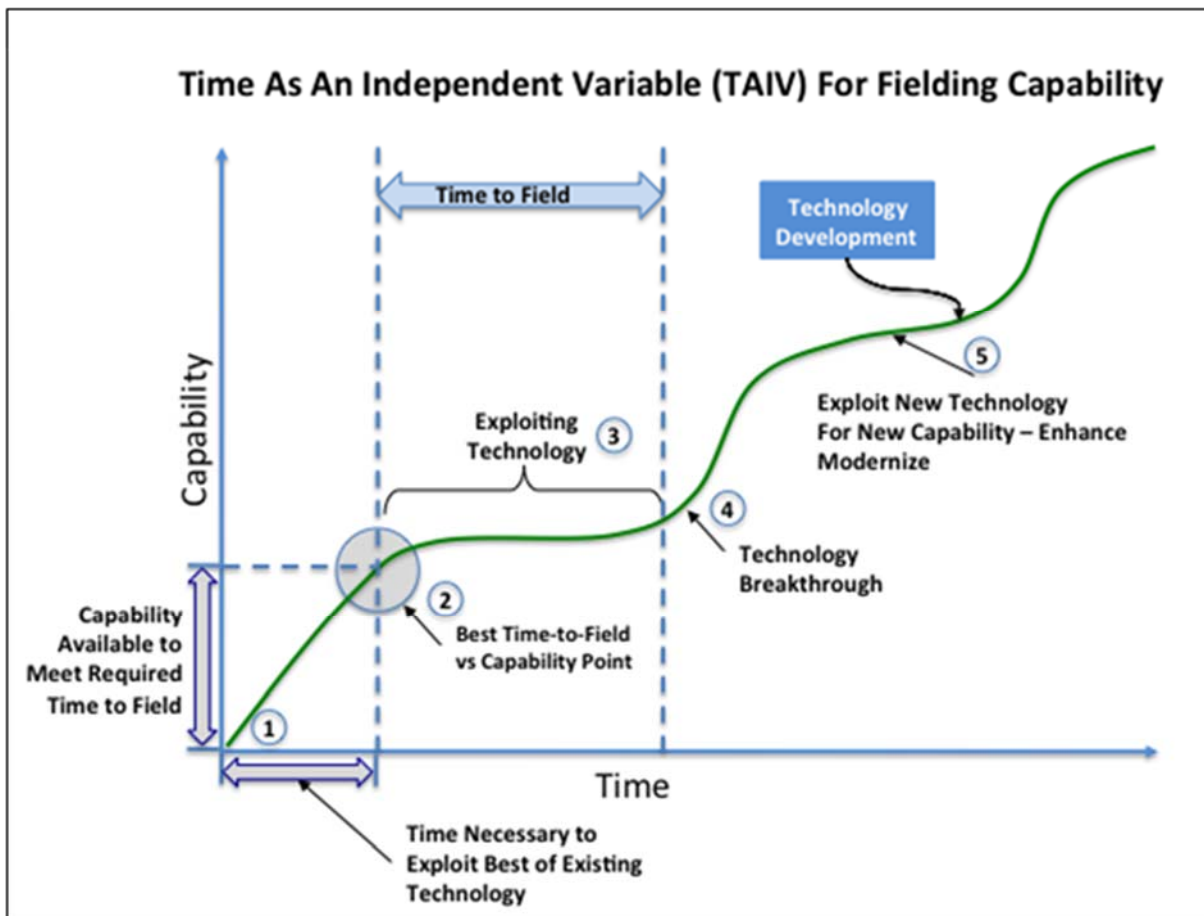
Time As An Independent Variable (TAIV) For Fielding Capability

Time to Field

Technology Development

Capability

Exploiting Technology 3

5

Exploit New Technology For New Capability – Enhance Modernize

4

Technology Breakthrough

Capability Available to Meet Required Time to Field

2

Best Time-to-Field vs Capability Point

1

Time

Time Necessary to Exploit Best of Existing Technology